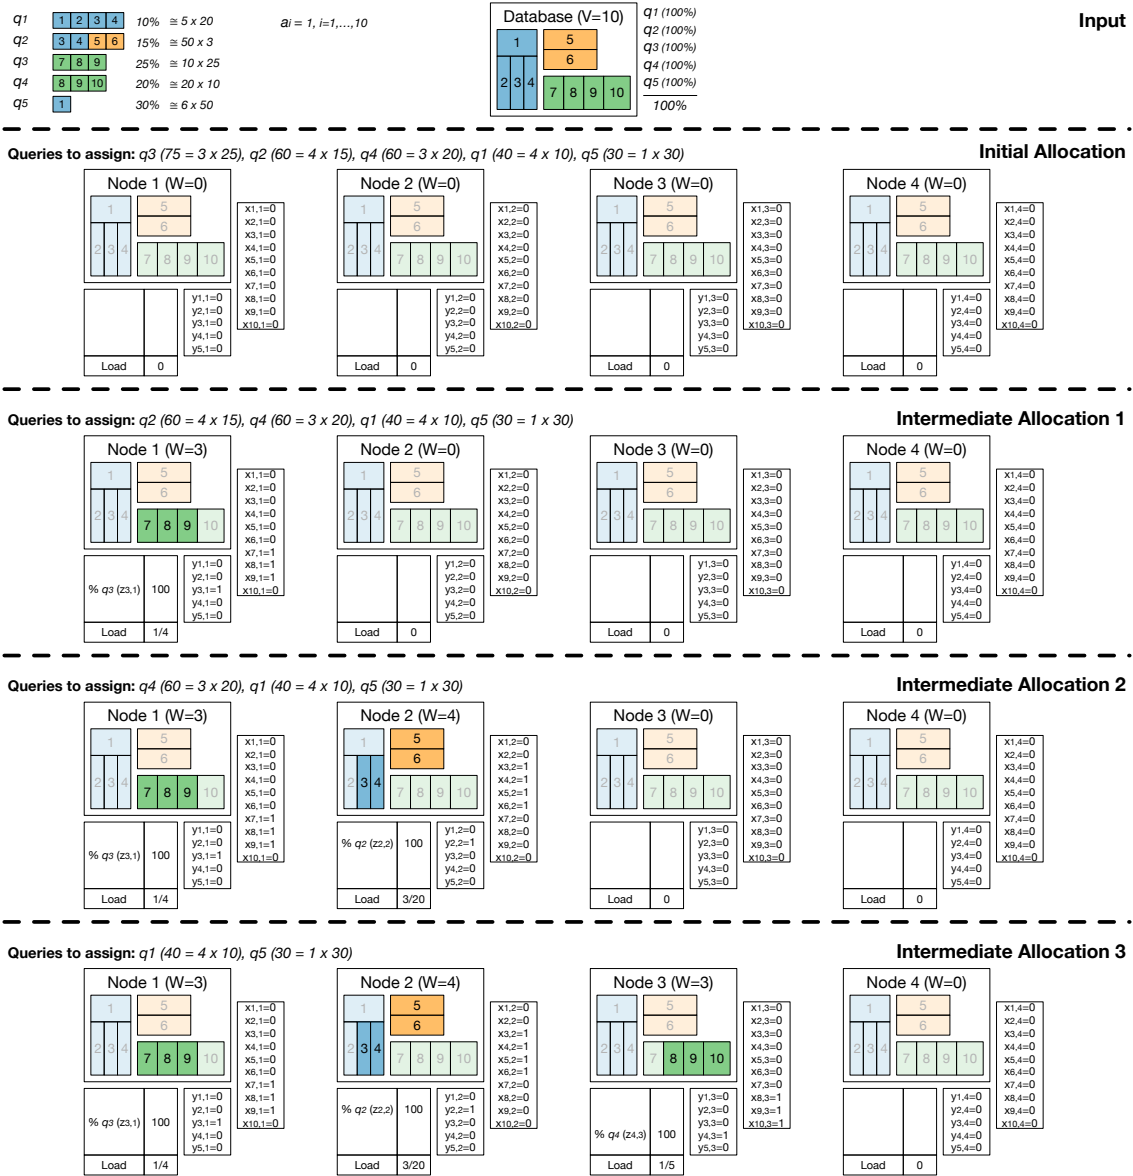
$q_1$ 1 2 3 4 10% ≅ 5 x 20
$q_2$ 3 4 5 6 15% ≅ 50 x 3
$q_3$ 7 8 9 25% ≅ 10 x 25
$q_4$ 8 9 10 20% ≅ 20 x 10
$q_5$ 1 30% ≅ 6 x 50

$a_i = 1, i=1,...,10$

Database (V=10)
1 5 6 2 3 4 7 8 9 10

$q_1$ (100%)
$q_2$ (100%)
$q_3$ (100%)
$q_4$ (100%)
$q_5$ (100%)
100%

Input

Queries to assign: $q_3$ (75 = 3 x 25), $q_2$ (60 = 4 x 15), $q_4$ (60 = 3 x 20), $q_1$ (40 = 4 x 10), $q_5$ (30 = 1 x 30)

Initial Allocation

Node 1 (W=0)
1 5 6 2 3 4 7 8 9 10
$x_{1,1}=0$ $x_{2,1}=0$ $x_{3,1}=0$ $x_{4,1}=0$ $x_{5,1}=0$ $x_{6,1}=0$ $x_{7,1}=0$ $x_{8,1}=0$ $x_{9,1}=0$ $x_{10,1}=0$
$y_{1,1}=0$ $y_{2,1}=0$ $y_{3,1}=0$ $y_{4,1}=0$ $y_{5,1}=0$
Load 0

Node 2 (W=0)
1 5 6 2 3 4 7 8 9 10
$x_{1,2}=0$ $x_{2,2}=0$ $x_{3,2}=0$ $x_{4,2}=0$ $x_{5,2}=0$ $x_{6,2}=0$ $x_{7,2}=0$ $x_{8,2}=0$ $x_{9,2}=0$ $x_{10,2}=0$
$y_{1,2}=0$ $y_{2,2}=0$ $y_{3,2}=0$ $y_{4,2}=0$ $y_{5,2}=0$
Load 0

Node 3 (W=0)
1 5 6 2 3 4 7 8 9 10
$x_{1,3}=0$ $x_{2,3}=0$ $x_{3,3}=0$ $x_{4,3}=0$ $x_{5,3}=0$ $x_{6,3}=0$ $x_{7,3}=0$ $x_{8,3}=0$ $x_{9,3}=0$ $x_{10,3}=0$
$y_{1,3}=0$ $y_{2,3}=0$ $y_{3,3}=0$ $y_{4,3}=0$ $y_{5,3}=0$
Load 0

Node 4 (W=0)
1 5 6 2 3 4 7 8 9 10
$x_{1,4}=0$ $x_{2,4}=0$ $x_{3,4}=0$ $x_{4,4}=0$ $x_{5,4}=0$ $x_{6,4}=0$ $x_{7,4}=0$ $x_{8,4}=0$ $x_{9,4}=0$ $x_{10,4}=0$
$y_{1,4}=0$ $y_{2,4}=0$ $y_{3,4}=0$ $y_{4,4}=0$ $y_{5,4}=0$
Load 0

Queries to assign: $q_2$ (60 = 4 x 15), $q_4$ (60 = 3 x 20), $q_1$ (40 = 4 x 10), $q_5$ (30 = 1 x 30)

Intermediate Allocation 1

Node 1 (W=3)
1 5 6 2 3 4 7 8 9 10
$x_{1,1}=0$ $x_{2,1}=0$ $x_{3,1}=0$ $x_{4,1}=0$ $x_{5,1}=0$ $x_{6,1}=0$ $x_{7,1}=1$ $x_{8,1}=1$ $x_{9,1}=1$ $x_{10,1}=0$
% $q_3$ ($z_{3,1}$) 100
$y_{1,1}=0$ $y_{2,1}=0$ $y_{3,1}=1$ $y_{4,1}=0$ $y_{5,1}=0$
Load 1/4

Node 2 (W=0)
1 5 6 2 3 4 7 8 9 10
$x_{1,2}=0$ $x_{2,2}=0$ $x_{3,2}=0$ $x_{4,2}=0$ $x_{5,2}=0$ $x_{6,2}=0$ $x_{7,2}=0$ $x_{8,2}=0$ $x_{9,2}=0$ $x_{10,2}=0$
$y_{1,2}=0$ $y_{2,2}=0$ $y_{3,2}=0$ $y_{4,2}=0$ $y_{5,2}=0$
Load 0

Node 3 (W=0)
1 5 6 2 3 4 7 8 9 10
$x_{1,3}=0$ $x_{2,3}=0$ $x_{3,3}=0$ $x_{4,3}=0$ $x_{5,3}=0$ $x_{6,3}=0$ $x_{7,3}=0$ $x_{8,3}=0$ $x_{9,3}=0$ $x_{10,3}=0$
$y_{1,3}=0$ $y_{2,3}=0$ $y_{3,3}=0$ $y_{4,3}=0$ $y_{5,3}=0$
Load 0

Node 4 (W=0)
1 5 6 2 3 4 7 8 9 10
$x_{1,4}=0$ $x_{2,4}=0$ $x_{3,4}=0$ $x_{4,4}=0$ $x_{5,4}=0$ $x_{6,4}=0$ $x_{7,4}=0$ $x_{8,4}=0$ $x_{9,4}=0$ $x_{10,4}=0$
$y_{1,4}=0$ $y_{2,4}=0$ $y_{3,4}=0$ $y_{4,4}=0$ $y_{5,4}=0$
Load 0

Queries to assign: $q_4$ (60 = 3 x 20), $q_1$ (40 = 4 x 10), $q_5$ (30 = 1 x 30)

Intermediate Allocation 2

Node 1 (W=3)
1 5 6 2 3 4 7 8 9 10
$x_{1,1}=0$ $x_{2,1}=0$ $x_{3,1}=0$ $x_{4,1}=0$ $x_{5,1}=0$ $x_{6,1}=0$ $x_{7,1}=1$ $x_{8,1}=1$ $x_{9,1}=1$ $x_{10,1}=0$
% $q_3$ ($z_{3,1}$) 100
$y_{1,1}=0$ $y_{2,1}=0$ $y_{3,1}=1$ $y_{4,1}=0$ $y_{5,1}=0$
Load 1/4

Node 2 (W=4)
1 5 6 2 3 4 7 8 9 10
$x_{1,2}=0$ $x_{2,2}=0$ $x_{3,2}=1$ $x_{4,2}=1$ $x_{5,2}=1$ $x_{6,2}=1$ $x_{7,2}=0$ $x_{8,2}=0$ $x_{9,2}=0$ $x_{10,2}=0$
% $q_2$ ($z_{2,2}$) 100
$y_{1,2}=0$ $y_{2,2}=1$ $y_{3,2}=0$ $y_{4,2}=0$ $y_{5,2}=0$
Load 3/20

Node 3 (W=0)
1 5 6 2 3 4 7 8 9 10
$x_{1,3}=0$ $x_{2,3}=0$ $x_{3,3}=0$ $x_{4,3}=0$ $x_{5,3}=0$ $x_{6,3}=0$ $x_{7,3}=0$ $x_{8,3}=0$ $x_{9,3}=0$ $x_{10,3}=0$
$y_{1,3}=0$ $y_{2,3}=0$ $y_{3,3}=0$ $y_{4,3}=0$ $y_{5,3}=0$
Load 0

Node 4 (W=0)
1 5 6 2 3 4 7 8 9 10
$x_{1,4}=0$ $x_{2,4}=0$ $x_{3,4}=0$ $x_{4,4}=0$ $x_{5,4}=0$ $x_{6,4}=0$ $x_{7,4}=0$ $x_{8,4}=0$ $x_{9,4}=0$ $x_{10,4}=0$
$y_{1,4}=0$ $y_{2,4}=0$ $y_{3,4}=0$ $y_{4,4}=0$ $y_{5,4}=0$
Load 0

Queries to assign: $q_1$ (40 = 4 x 10), $q_5$ (30 = 1 x 30)

Intermediate Allocation 3

Node 1 (W=3)
1 5 6 2 3 4 7 8 9 10
$x_{1,1}=0$ $x_{2,1}=0$ $x_{3,1}=0$ $x_{4,1}=0$ $x_{5,1}=0$ $x_{6,1}=0$ $x_{7,1}=1$ $x_{8,1}=1$ $x_{9,1}=1$ $x_{10,1}=0$
% $q_3$ ($z_{3,1}$) 100
$y_{1,1}=0$ $y_{2,1}=0$ $y_{3,1}=1$ $y_{4,1}=0$ $y_{5,1}=0$
Load 1/4

Node 2 (W=4)
1 5 6 2 3 4 7 8 9 10
$x_{1,2}=0$ $x_{2,2}=0$ $x_{3,2}=1$ $x_{4,2}=1$ $x_{5,2}=1$ $x_{6,2}=1$ $x_{7,2}=0$ $x_{8,2}=0$ $x_{9,2}=0$ $x_{10,2}=0$
% $q_2$ ($z_{2,2}$) 100
$y_{1,2}=0$ $y_{2,2}=1$ $y_{3,2}=0$ $y_{4,2}=0$ $y_{5,2}=0$
Load 3/20

Node 3 (W=3)
1 5 6 2 3 4 7 8 9 10
$x_{1,3}=0$ $x_{2,3}=0$ $x_{3,3}=0$ $x_{4,3}=0$ $x_{5,3}=0$ $x_{6,3}=0$ $x_{7,3}=0$ $x_{8,3}=1$ $x_{9,3}=1$ $x_{10,3}=1$
% $q_4$ ($z_{4,3}$) 100
$y_{1,3}=0$ $y_{2,3}=0$ $y_{3,3}=0$ $y_{4,3}=1$ $y_{5,3}=0$
Load 1/5

Node 4 (W=0)
1 5 6 2 3 4 7 8 9 10
$x_{1,4}=0$ $x_{2,4}=0$ $x_{3,4}=0$ $x_{4,4}=0$ $x_{5,4}=0$ $x_{6,4}=0$ $x_{7,4}=0$ $x_{8,4}=0$ $x_{9,4}=0$ $x_{10,4}=0$
$y_{1,4}=0$ $y_{2,4}=0$ $y_{3,4}=0$ $y_{4,4}=0$ $y_{5,4}=0$
Load 0